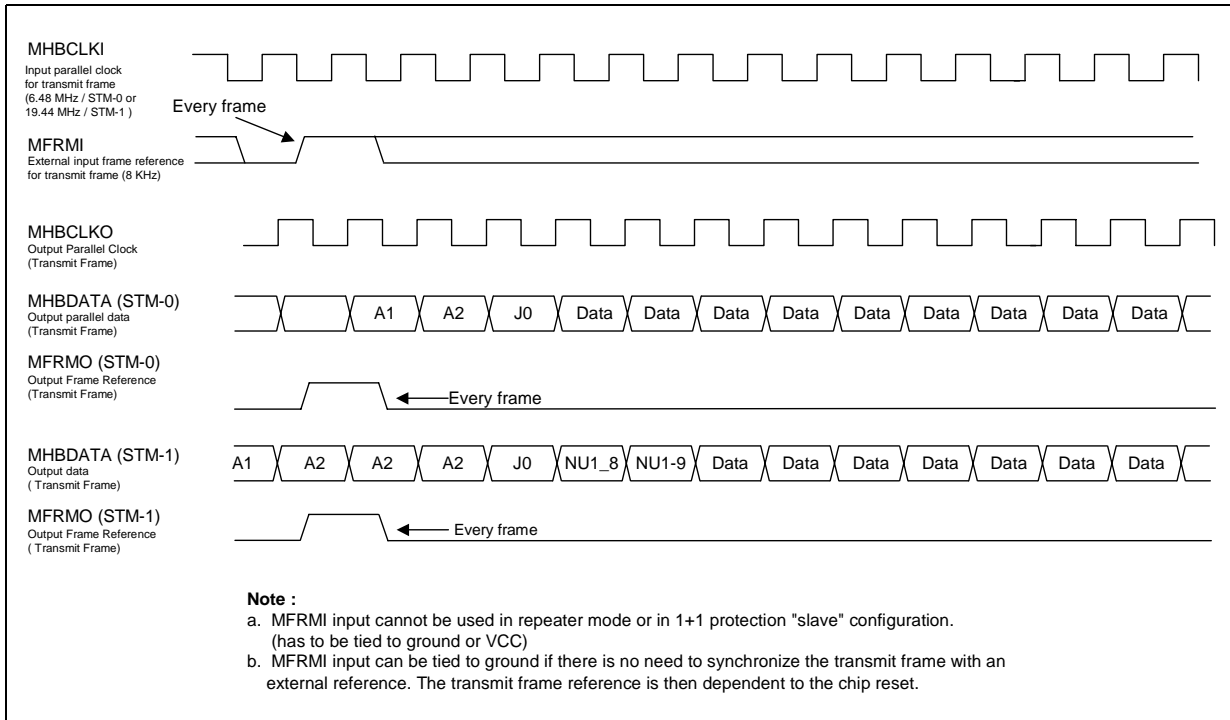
MHBCLKI
Input parallel clock for transmit frame (6.48 MHz / STM-0 or 19.44 MHz / STM-1 )

Every frame

MFRMI
External input frame reference for transmit frame (8 KHz)

MHBCLKO
Output Parallel Clock (Transmit Frame)

MHBDATA (STM-0)
Output parallel data (Transmit Frame)

A1 A2 J0 Data Data Data Data Data Data Data Data Data

MFRMO (STM-0)
Output Frame Reference (Transmit Frame)

Every frame

MHBDATA (STM-1)
Output data ( Transmit Frame)

A1 A2 A2 A2 J0 NU1_8 NU1-9 Data Data Data Data Data Data Data

MFRMO (STM-1)
Output Frame Reference ( Transmit Frame)

Every frame

Note :
a. MFRMI input cannot be used in repeater mode or in 1+1 protection "slave" configuration. (has to be tied to ground or VCC)
b. MFRMI input can be tied to ground if there is no need to synchronize the transmit frame with an external reference. The transmit frame reference is then dependent to the chip reset.